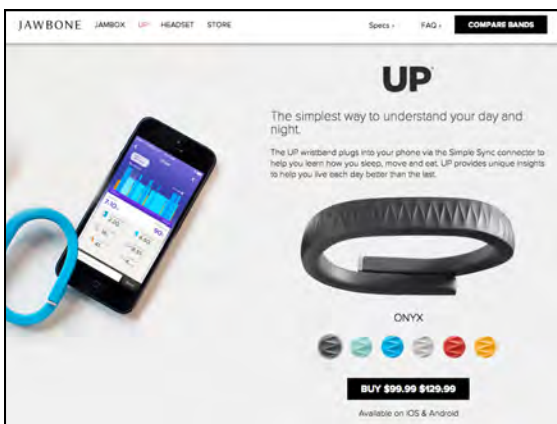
JAWBONE JAMBOX UP HEADSET STORE

Specs › FAQ › COMPARE BANDS

UP

The simplest way to understand your day and night.

The UP wristband plugs into your phone via the Simple Sync connector to help you learn how you sleep, move and eat. UP provides unique insights to help you live each day better than the last.

ONYX

BUY $99.99 $129.99

Available on iOS & Android